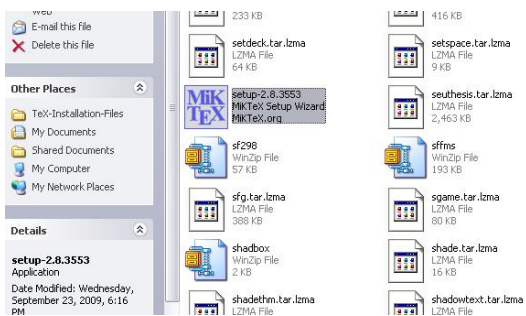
web
E-mail this file
Delete this file

Other Places
TeX-Installation-Files
My Documents
Shared Documents
My Computer
My Network Places

Details
setup-2.8.3553
Application
Date Modified: Wednesday, September 23, 2009, 6:16 PM

233 KB
416 KB

setdeck.tar.lzma
LZMA File
64 KB

setspace.tar.lzma
LZMA File
9 KB

MiKTeX
setup-2.8.3553
MiKTeX Setup Wizard
MiKTeX.org

seuthesis.tar.lzma
LZMA File
2,463 KB

sf298
WinZip File
57 KB

sffms
WinZip File
193 KB

sfg.tar.lzma
LZMA File
388 KB

sgame.tar.lzma
LZMA File
80 KB

shadbox
WinZip File
2 KB

shade.tar.lzma
LZMA File
16 KB

shadethm.tar.lzma
LZMA File

shadowtext.tar.lzma
LZMA File